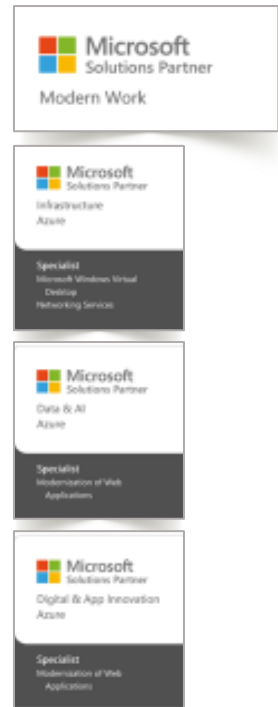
Microsoft
Solutions Partner
Modern Work

Microsoft
Solutions Partner
Infrastructure
Azure

Specialist
Microsoft Windows Virtual Desktop
Networking Services

Microsoft
Solutions Partner
Data & AI
Azure

Specialist
Modernization of Web Applications

Microsoft
Solutions Partner
Digital & App Innovation
Azure

Specialist
Modernization of Web Applications